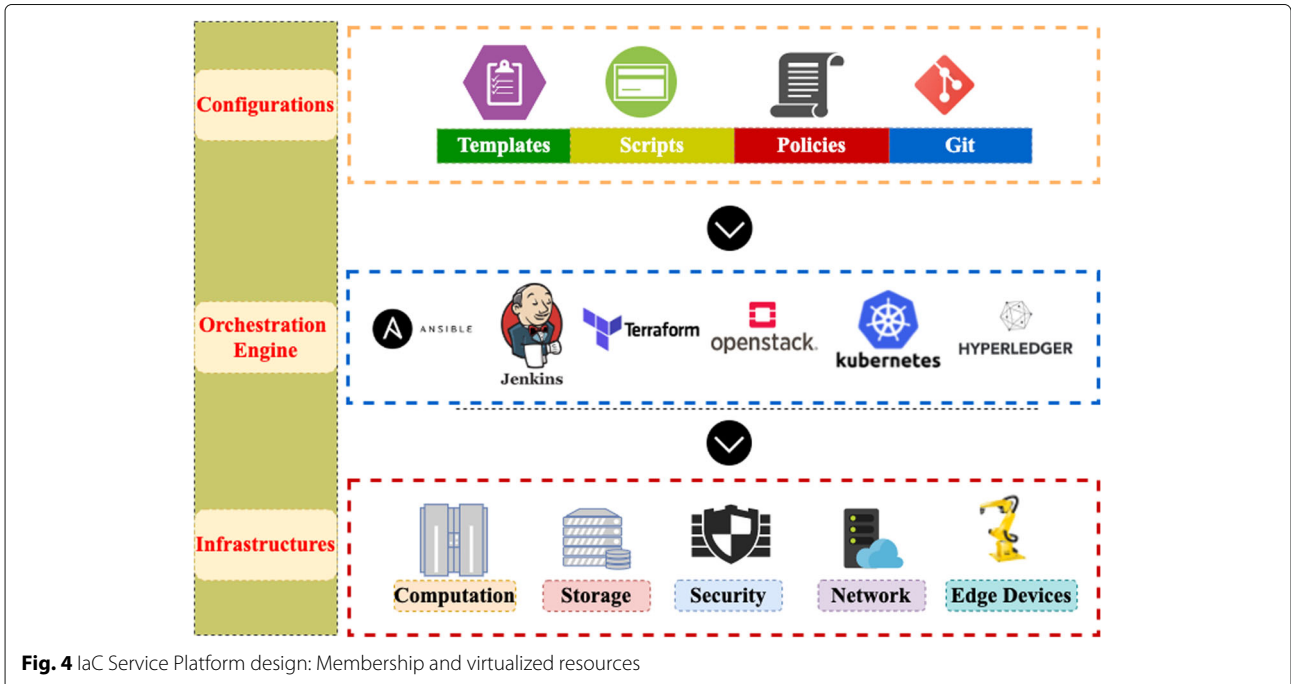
Configurations

Templates
Scripts
Policies
Git

Orchestration Engine

ANSIBLE
Jenkins
Terraform
openstack.
kubernetes
HYPERLEDGER

Infrastructures

Computation
Storage
Security
Network
Edge Devices

**Fig. 4** IaC Service Platform design: Membership and virtualized resources